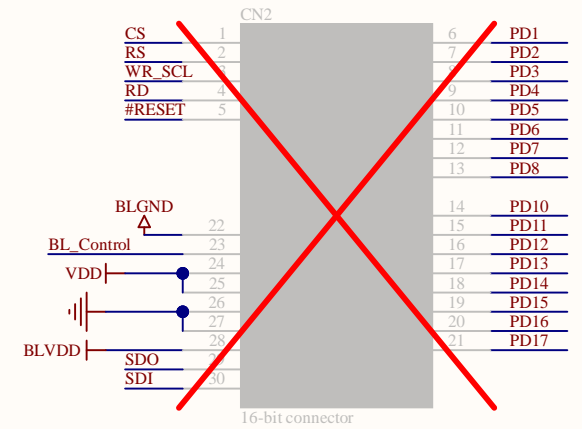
CN2

CS 1
RS 2
WR_SCL 3
RD 4
#RESET 5

BLGND
22
BL_Control 23
VDD 24
25
26
27
BLVDD 28
SDO 29
SDI 30

6 PD1
7 PD2
8 PD3
9 PD4
10 PD5
11 PD6
12 PD7
13 PD8

14 PD10
15 PD11
16 PD12
17 PD13
18 PD14
19 PD15
20 PD16
21 PD17

16-bit connector